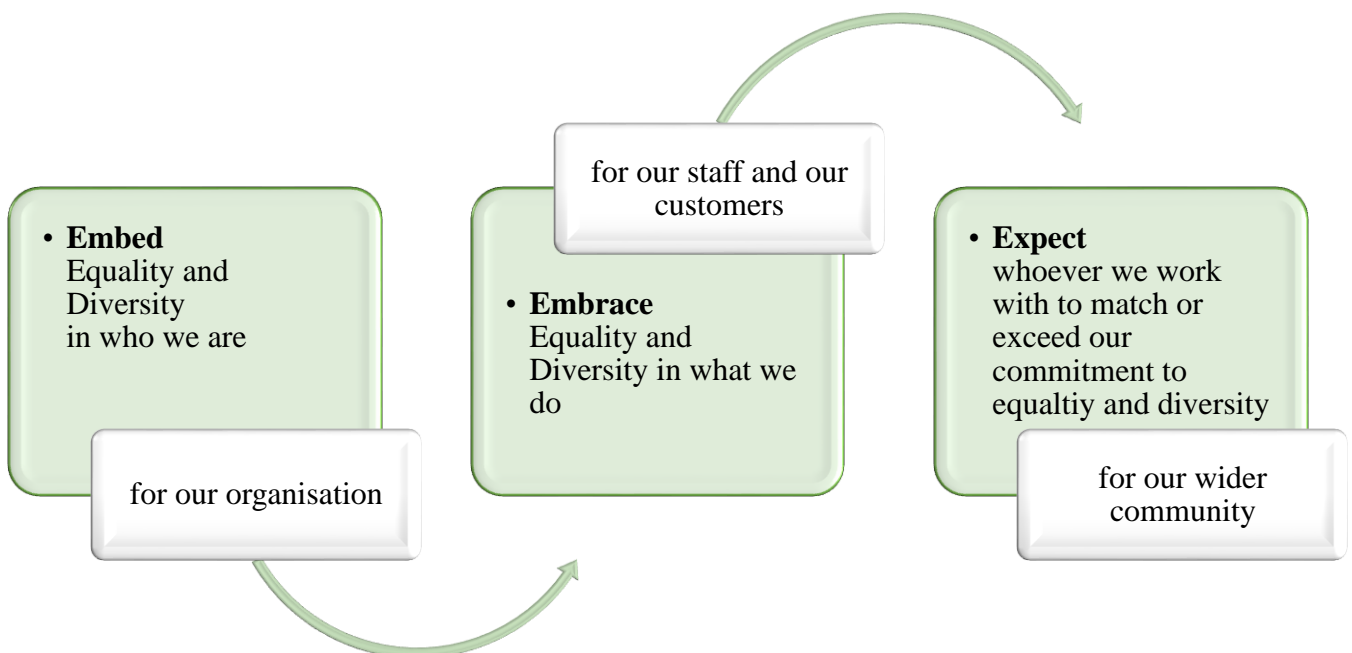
• **Embed** Equality and Diversity in who we are

for our organisation

for our staff and our customers

• **Embrace** Equality and Diversity in what we do

• **Expect** whoever we work with to match or exceed our commitment to equaltiy and diversity

for our wider community